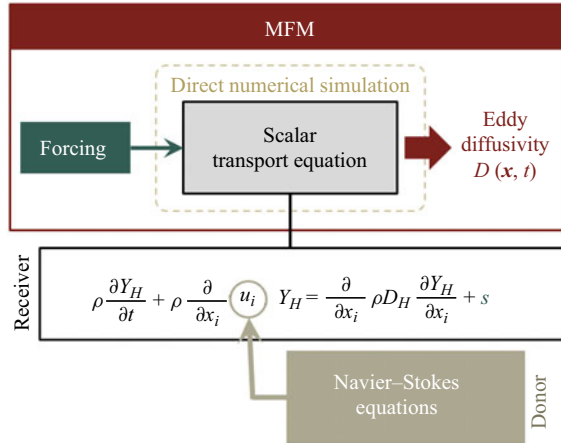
MFM

Direct numerical simulation

Forcing

Scalar transport equation

Eddy diffusivity $D(\boldsymbol{x}, t)$

Receiver

$\rho \frac{\partial Y_H}{\partial t} + \rho \frac{\partial}{\partial x_i} u_i Y_H = \frac{\partial}{\partial x_i} \rho D_H \frac{\partial Y_H}{\partial x_i} + s$

Navier–Stokes equations

Donor